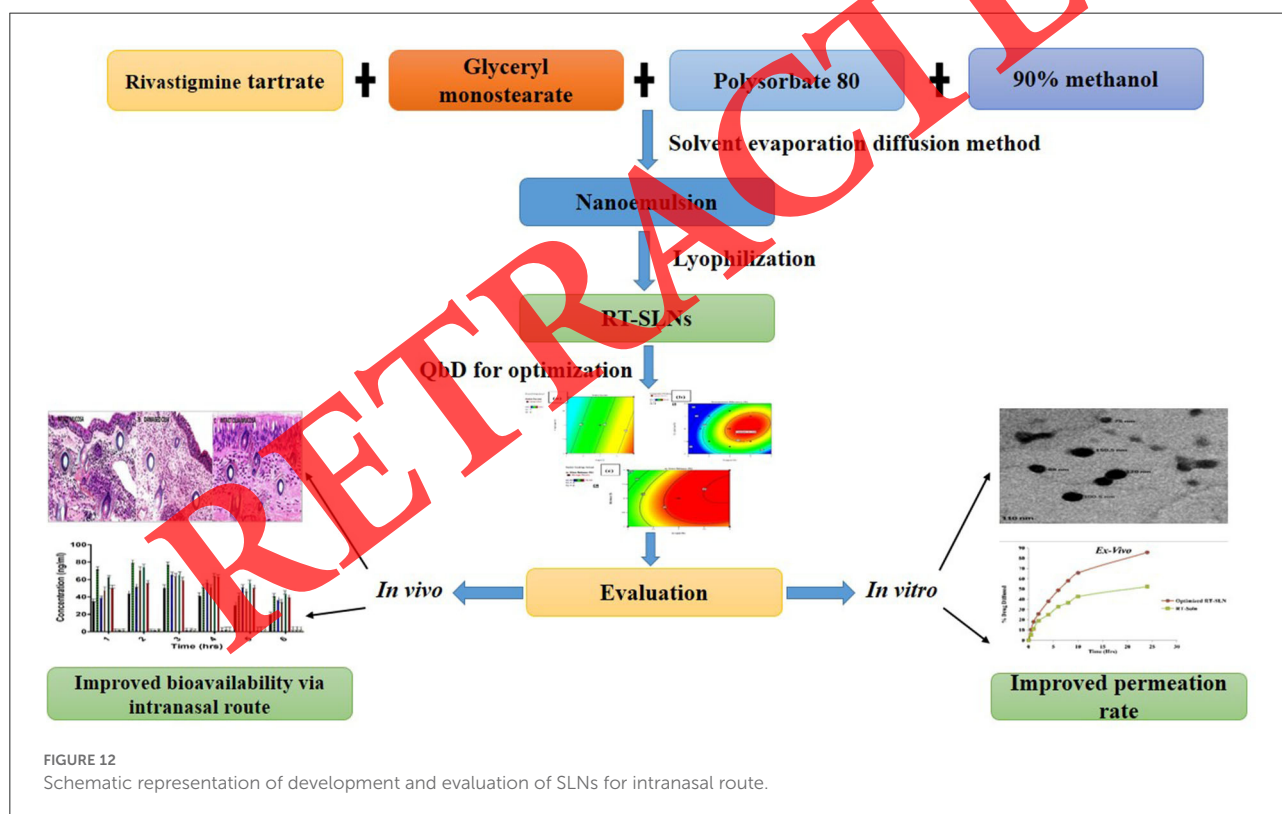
Rivastigmine tartrate

Glyceryl monostearate

Polysorbate 80

90% methanol

Solvent evaporation diffusion method

Nanoemulsion

Lyophilization

RT-SLNs

QbD for optimization

RETRACTED

100
80
60
40
20
0
Concentration (ng/ml)
Time (hrs)

In vivo

Evaluation

In vitro

Ex-Vivo

90
80
70
60
50
40
30
20
10
0
% Drug Diffused
0 5 10 15 20 25 30
Time (Hrs)
Optimized RT-SLN
RT-Soln

100 nm

Improved bioavailability via intranasal route

Improved permeation rate

FIGURE 12
Schematic representation of development and evaluation of SLNs for intranasal route.